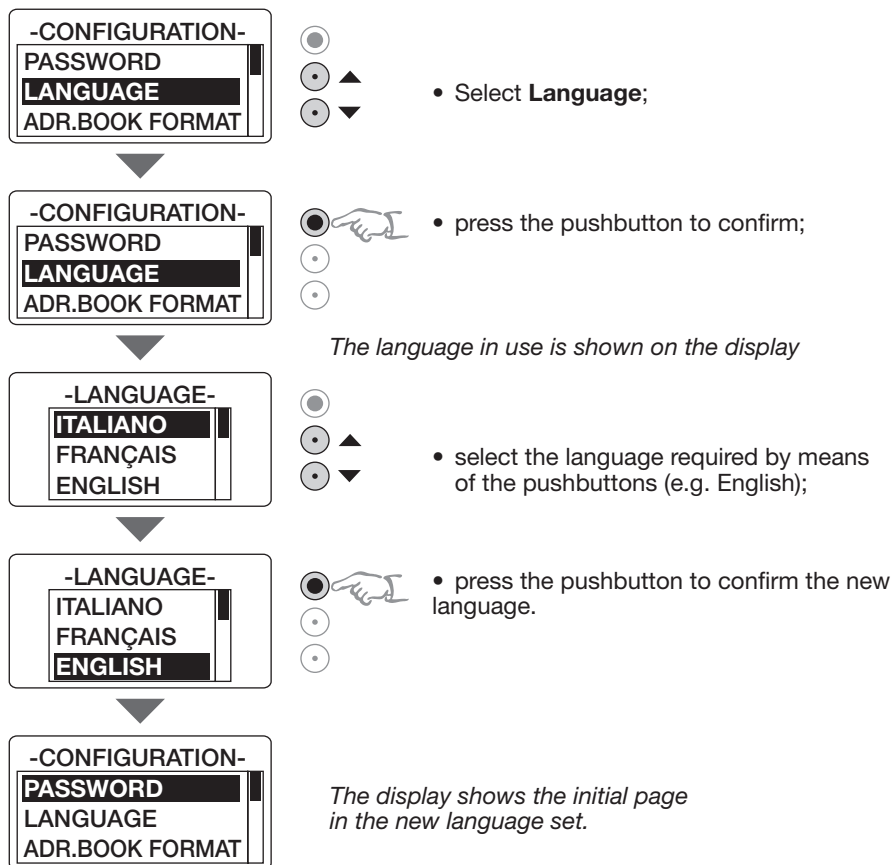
-CONFIGURATION-
PASSWORD
LANGUAGE
ADR.BOOK FORMAT

• Select **Language**;

-CONFIGURATION-
PASSWORD
LANGUAGE
ADR.BOOK FORMAT

• press the pushbutton to confirm;

*The language in use is shown on the display*

-LANGUAGE-
ITALIANO
FRANÇAIS
ENGLISH

• select the language required by means of the pushbuttons (e.g. English);

-LANGUAGE-
ITALIANO
FRANÇAIS
ENGLISH

• press the pushbutton to confirm the new language.

-CONFIGURATION-
PASSWORD
LANGUAGE
ADR.BOOK FORMAT

*The display shows the initial page in the new language set.*